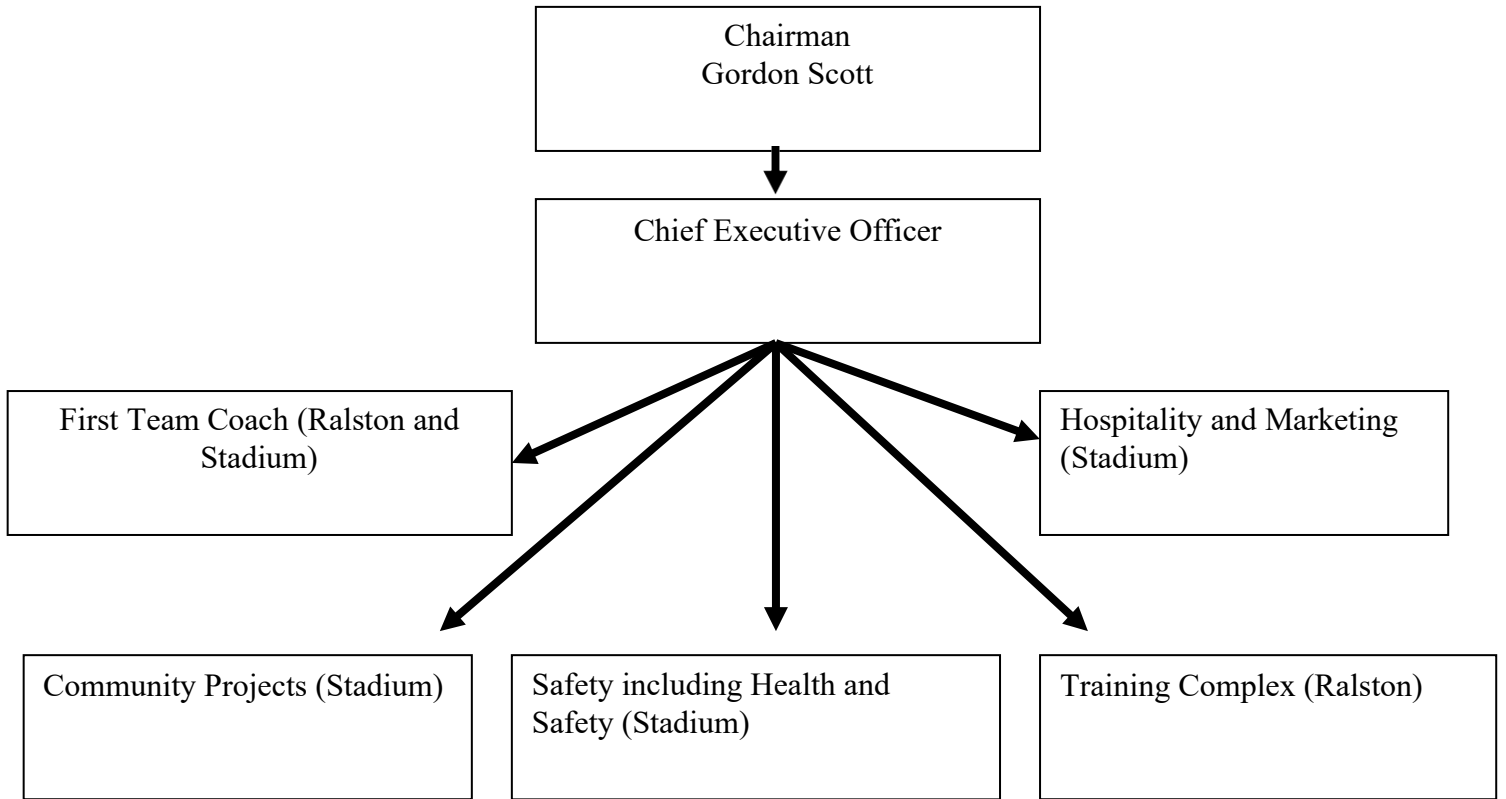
Chairman
Gordon Scott

Chief Executive Officer

First Team Coach (Ralston and Stadium)

Hospitality and Marketing (Stadium)

Community Projects (Stadium)

Safety including Health and Safety (Stadium)

Training Complex (Ralston)